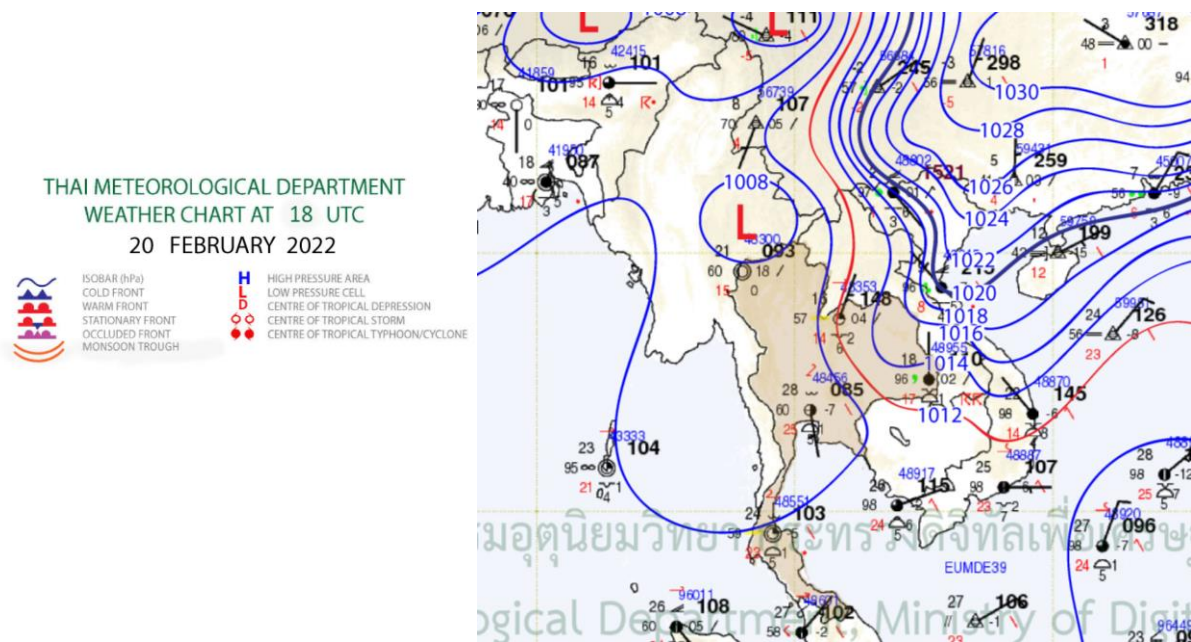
THAI METEOROLOGICAL DEPARTMENT
WEATHER CHART AT 18 UTC
20 FEBRUARY 2022

ISOBAR (hPa)
COLD FRONT
WARM FRONT
STATIONARY FRONT
OCCLUDED FRONT
MONSOON TROUGH
H HIGH PRESSURE AREA
L LOW PRESSURE CELL
D CENTRE OF TROPICAL DEPRESSION
CENTRE OF TROPICAL STORM
CENTRE OF TROPICAL TYPHOON/CYCLONE

L
L
L
1008
1012
1014
1016
1018
1020
1022
1024
1026
1028
1030
101
107
087
093
148
085
104
103
115
107
145
126
199
259
298
318
245
213
096
106
108
102
1521
42415
41859
56739
41950
48300
48353
48456
48955
48870
48887
48917
48551
48920
43333
59758
59431
57816
56691
48802
96011
EUMDE39
มอุตุนิยมวิทยา กระทรวงดิจิทัลเพื่อเศรษ
ogical Department, Ministry of Digit